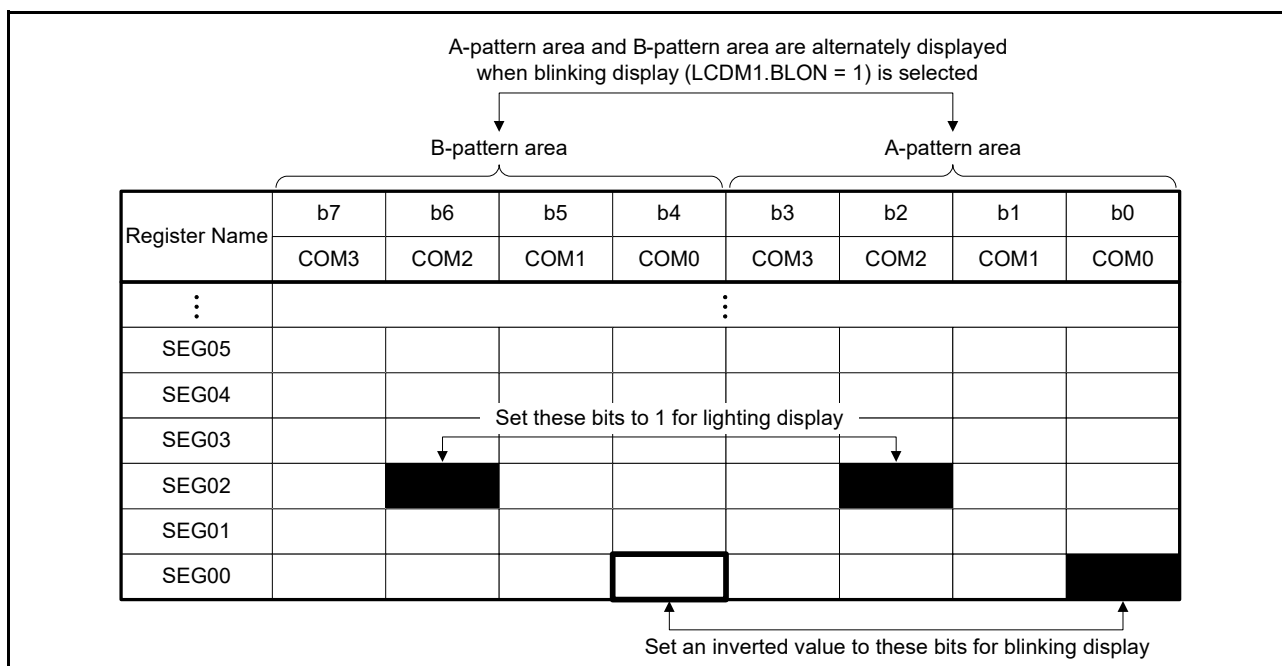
A-pattern area and B-pattern area are alternately displayed when blinking display (LCDM1.BLON = 1) is selected

B-pattern area

A-pattern area

| Register Name | b7 | b6 | b5 | b4 | b3 | b2 | b1 | b0 |
|---|---|---|---|---|---|---|---|---|
| | COM3 | COM2 | COM1 | COM0 | COM3 | COM2 | COM1 | COM0 |
| ⋮ | | | | ⋮ | | | | |
| SEG05 | | | | | | | | |
| SEG04 | | | | | | | | |
| SEG03 | | | | | | | | |
| SEG02 | | | | | | | | |
| SEG01 | | | | | | | | |
| SEG00 | | | | | | | | |

Set these bits to 1 for lighting display

Set an inverted value to these bits for blinking display